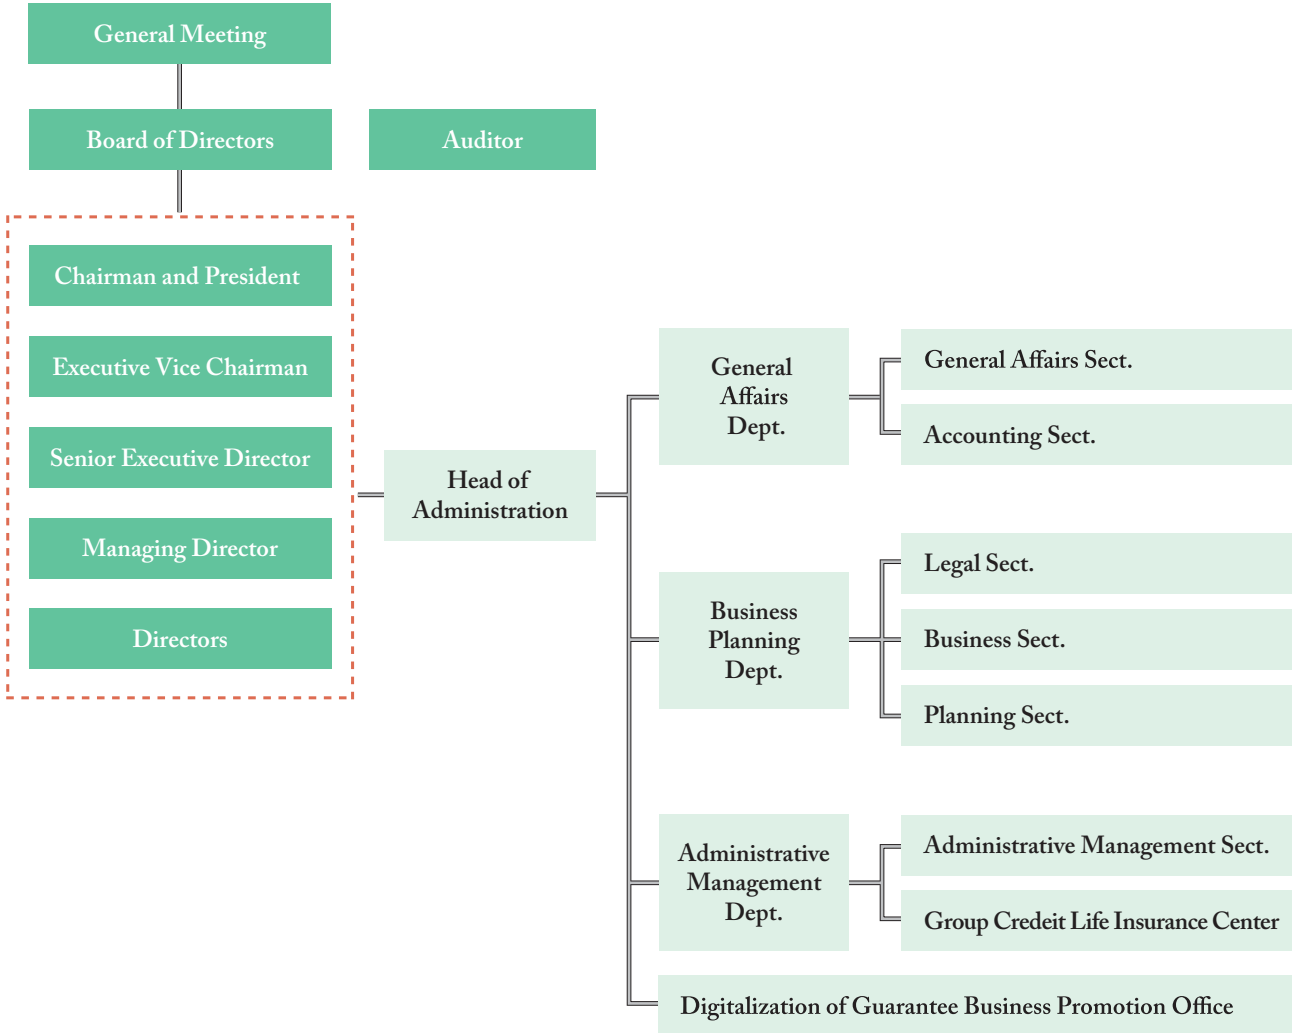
General Meeting

Board of Directors

Auditor

Chairman and President

Executive Vice Chairman

Senior Executive Director

Managing Director

Directors

Head of Administration

General Affairs Dept.

General Affairs Sect.

Accounting Sect.

Business Planning Dept.

Legal Sect.

Business Sect.

Planning Sect.

Administrative Management Dept.

Administrative Management Sect.

Group Credeit Life Insurance Center

Digitalization of Guarantee Business Promotion Office